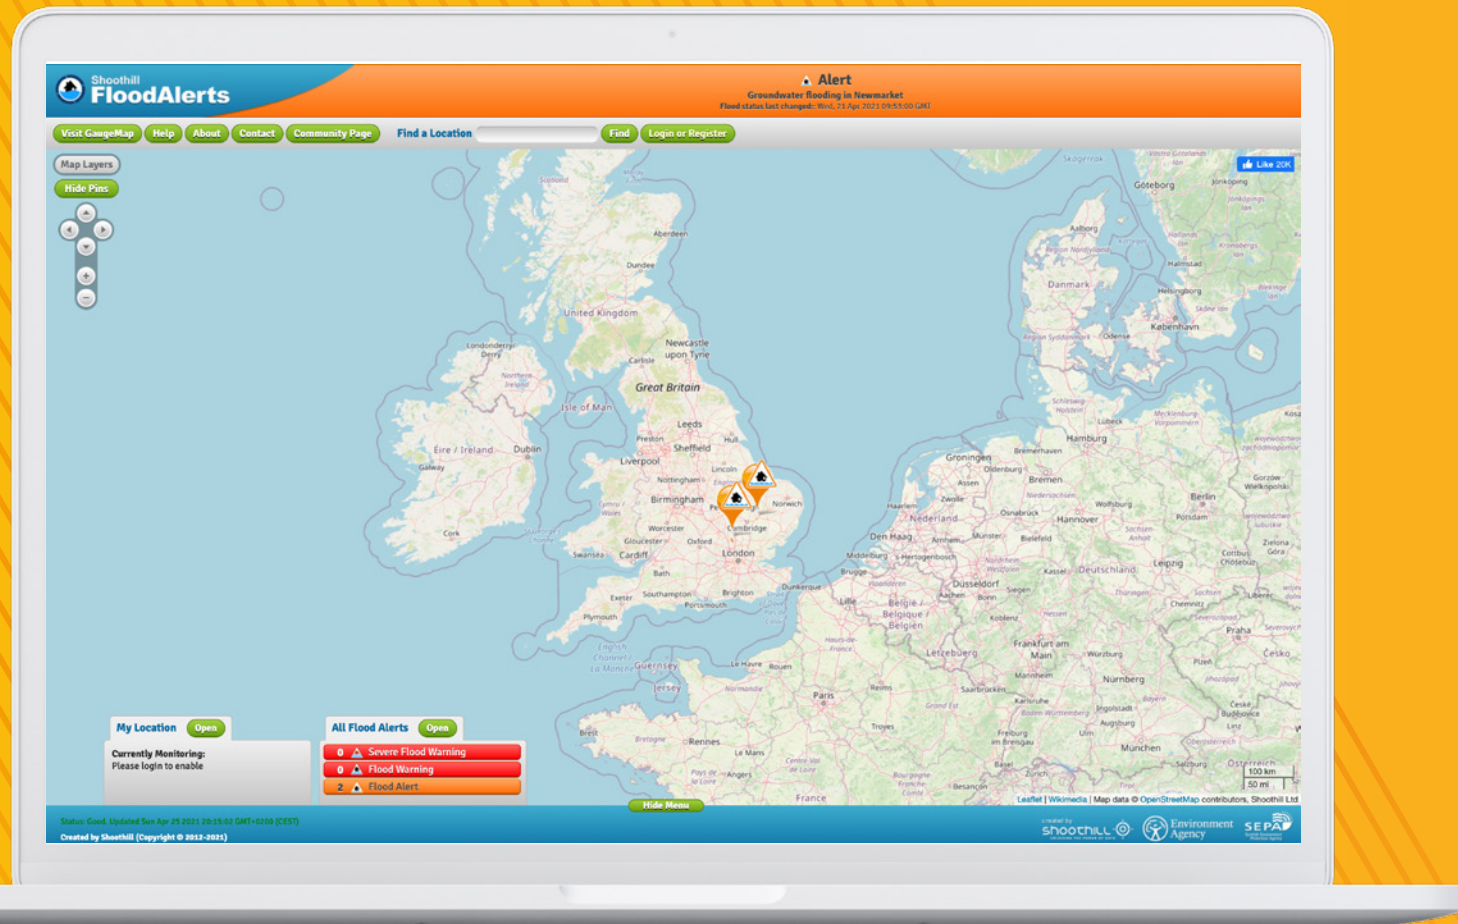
Shoothill FloodAlerts

Alert
Groundwater flooding in Newmarket
Flood status last changed: Wed, 21 Apr 2021 09:55:00 (UK)

Visit GaugeMap | Help | About | Contact | Community Page | Find a Location | Find | Login or Register

Map Layers
Hide Pins

Like 20K

Skagerrak, Göteborg, Jönköping, Aberdeen, Dundee, Danmark, Aalborg, Halmstad, Helsingborg, København, United Kingdom, Newcastle upon Tyne, Carlisle, Londonderry Derry, Northern Ireland, Great Britain, Isle of Man, Leeds, Preston, Hull, Sheffield, Liverpool, Lincoln, Éire / Ireland, Dublin, Galway, Nottingham, Birmingham, Norwich, Cambridge, Cork, Worcester, Gloucester, Oxford, Swansea, Cardiff, London, Bath, Exeter, Southampton, Brighton, Portsmouth, Plymouth, Dunkerque, Lille, Groningen, Hamburg, Bremen, Oldenburg, Assen, Zwolle, Nederland, Den Haag, Haarlem, Arnhem, Hannover, Berlin, Potsdam, Osnabrück, Münster, Bielefeld, Wolfsburg, Middelburg, Brugge, Dusseldorf, Belgie / Belgique / Belgien, Kassel, Deutschland, Leipzig, Chemnitz, Praha, Koblenz, Frankfurt am Main, Letzebuerg, Würzburg, Mannheim, Nürnberg, Plzeň, Česko, Le Havre, Rouen, Guernsey, Jersey, Paris, Reims, Saarbrücken, Karlsruhe, Stuttgart, Ingolstadt, Augsburg, Ulm, München, Brest, Rennes, Le Mans, Angers, Troyes, Freiburg im Breisgau, Basel, Zürich, France, Besançon, Salzburg, Österreich

100 km
50 mi

My Location | Open
Currently Monitoring:
Please login to enable

All Flood Alerts | Open
0 Severe Flood Warning
0 Flood Warning
2 Flood Alert

Hide Menu

Leaflet | Wikimedia | Map data © OpenStreetMap contributors, Shoothill Ltd

Status: Good. Updated Sun Apr 25 2021 20:15:02 GMT+0200 (CEST)
Created by Shoothill (Copyright © 2012-2021)

created by shoothill | Environment Agency | SEPA